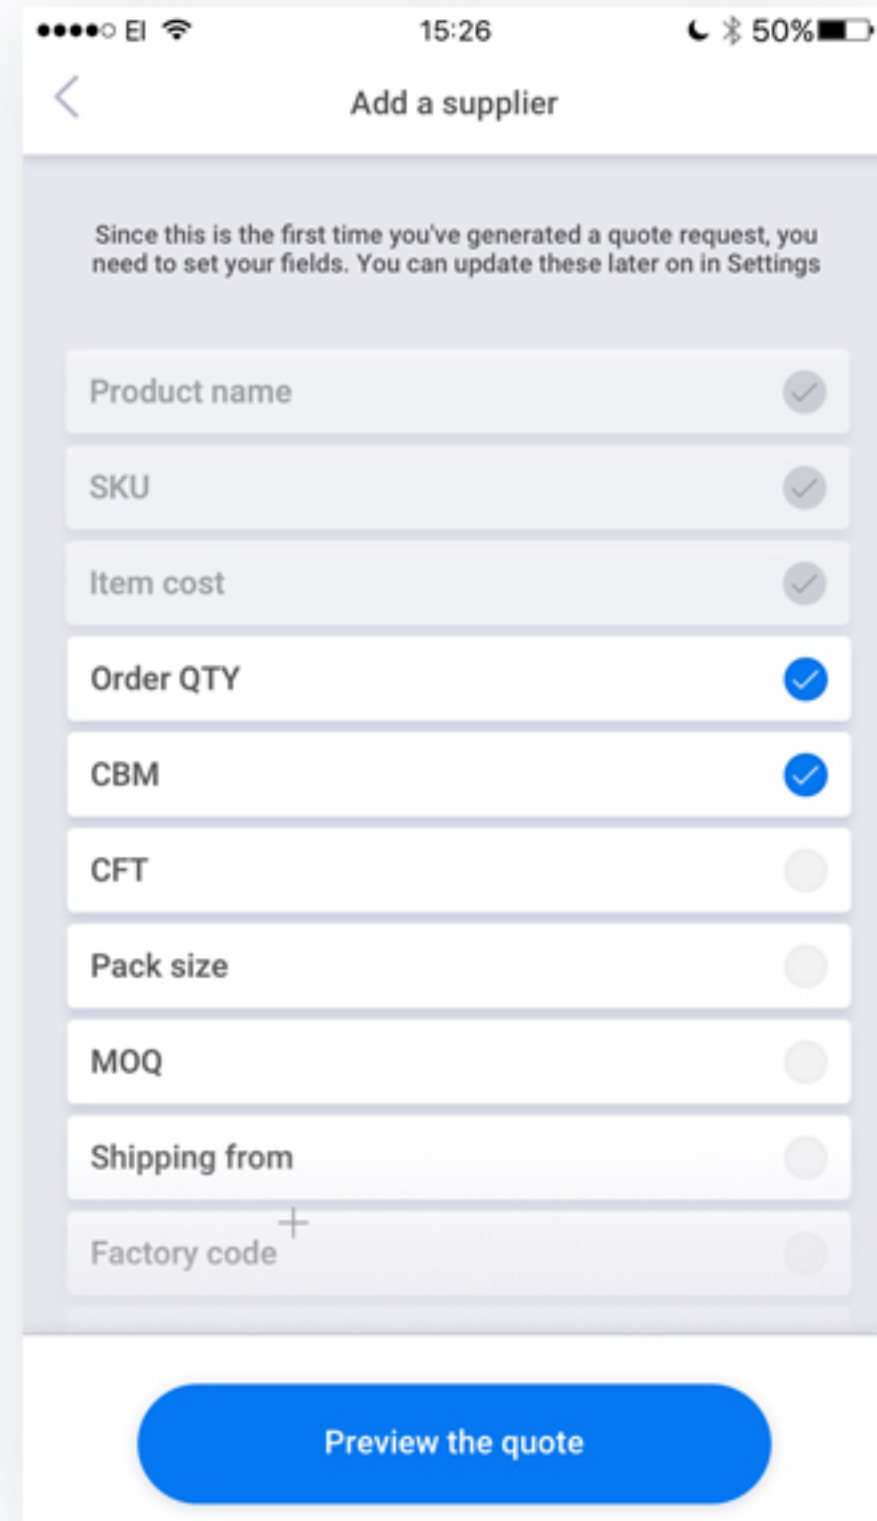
●●●●○ EI 15:26 50%

Add a supplier

Since this is the first time you've generated a quote request, you need to set your fields. You can update these later on in Settings

Product name

SKU

Item cost

Order QTY

CBM

CFT

Pack size

MOQ

Shipping from

Factory code

Preview the quote